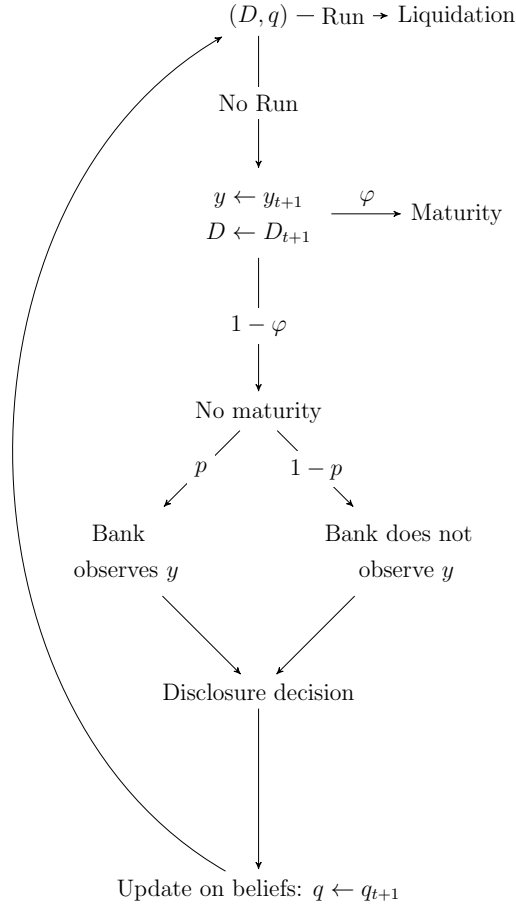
$(D, q)$ — Run → Liquidation

No Run

$y \leftarrow y_{t+1}$
$D \leftarrow D_{t+1}$

$\varphi$

Maturity

$1 - \varphi$

No maturity

$p$

$1 - p$

Bank observes $y$

Bank does not observe $y$

Disclosure decision

Update on beliefs: $q \leftarrow q_{t+1}$